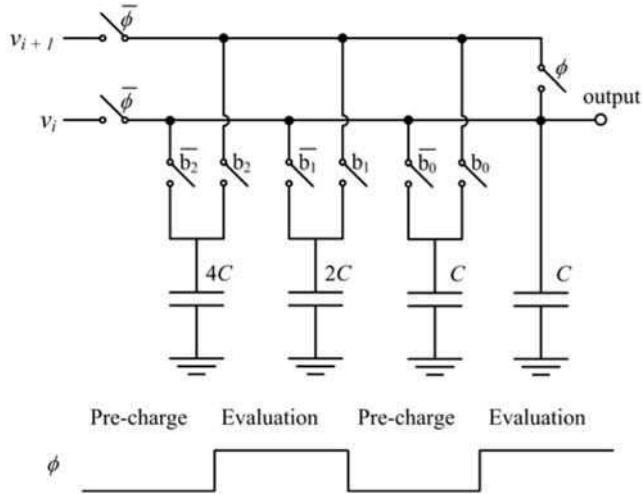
$v_{i+1}$

$\overline{\phi}$

$v_i$

$\overline{\phi}$

$\phi$

output

$\overline{b_2}$ $b_2$ $\overline{b_1}$ $b_1$ $\overline{b_0}$ $b_0$

$4C$ $2C$ $C$ $C$

Pre-charge Evaluation Pre-charge Evaluation

$\phi$